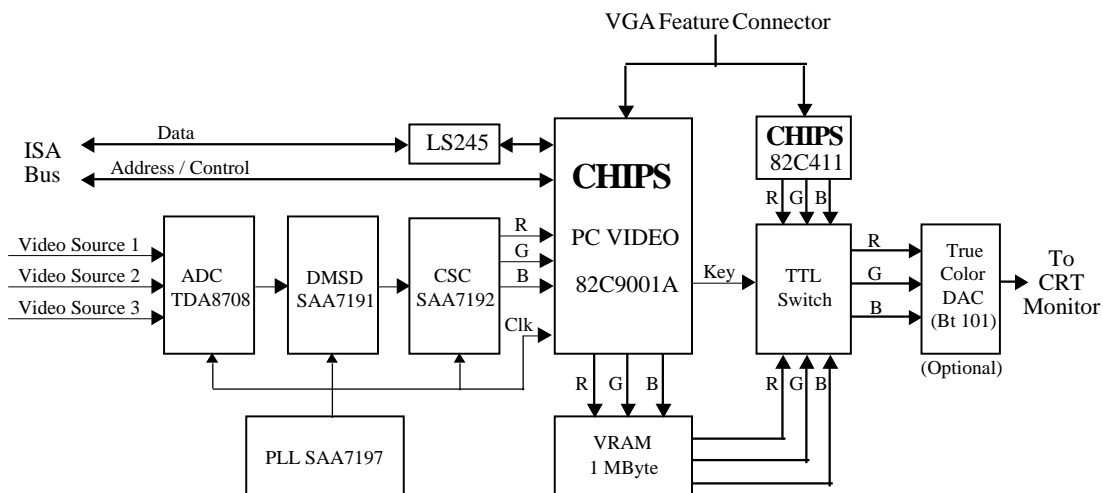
VGA Feature Connector

ISA Bus

Data

Address / Control

LS245

CHIPS

PC VIDEO

82C9001A

CHIPS
82C411

R G B

Video Source 1

Video Source 2

Video Source 3

ADC
TDA8708

DMSD
SAA7191

CSC
SAA7192

R

G

B

Clk

Key

TTL
Switch

R

G

B

True
Color
DAC
(Bt 101)

(Optional)

To
CRT
Monitor

R G B

R G B

VRAM
1 MByte

PLL SAA7197